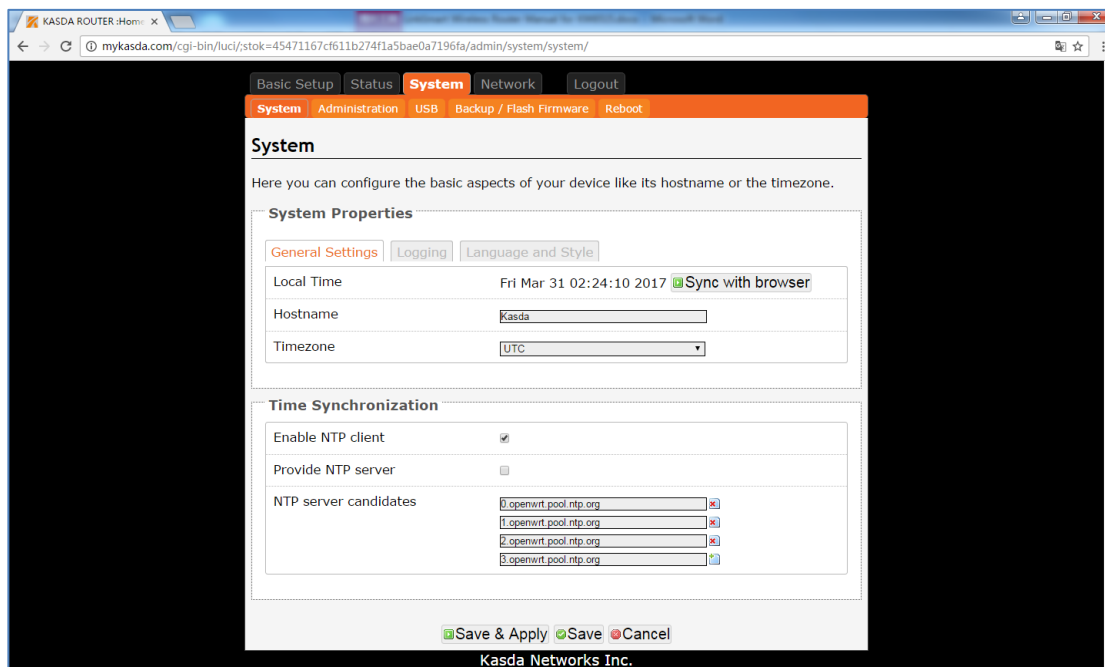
KASDA ROUTER :Home ×

mykasda.com/cgi-bin/luci/;stok=45471167cf611b274f1a5bae0a7196fa/admin/system/system/

Basic Setup Status System Network Logout

System Administration USB Backup / Flash Firmware Reboot

System

Here you can configure the basic aspects of your device like its hostname or the timezone.

System Properties

General Settings Logging Language and Style

| | |
|---|---|
| Local Time | Fri Mar 31 02:24:10 2017 Sync with browser |
| Hostname | Kasda |
| Timezone | UTC |

Time Synchronization

| | |
|---|---|
| Enable NTP client | |
| Provide NTP server | |
| NTP server candidates | 0.openwrt.pool.ntp.org<br>1.openwrt.pool.ntp.org<br>2.openwrt.pool.ntp.org<br>3.openwrt.pool.ntp.org |

Save & Apply Save Cancel

Kasda Networks Inc.